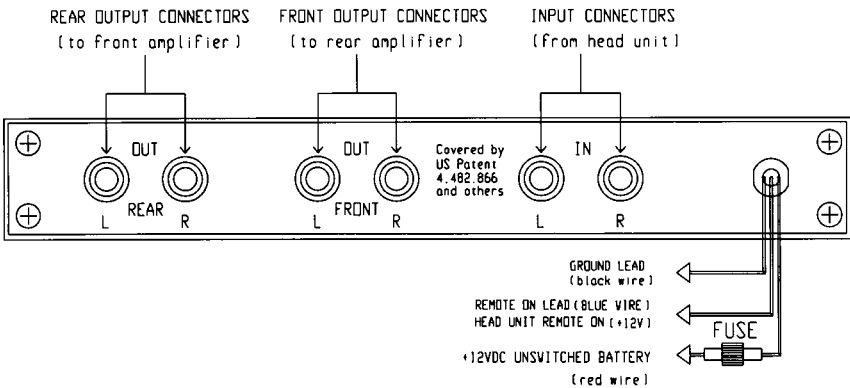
REAR OUTPUT CONNECTORS
(to front amplifier)

FRONT OUTPUT CONNECTORS
(to rear amplifier)

INPUT CONNECTORS
(from head unit)

OUT
L REAR R

OUT
L FRONT R

Covered by US Patent 4.482.866 and others

IN
L R

GROUND LEAD
(black wire)

REMOTE ON LEAD (BLUE WIRE)
HEAD UNIT REMOTE ON (+12V)

FUSE

+12VDC UNSWITCHED BATTERY
(red wire)